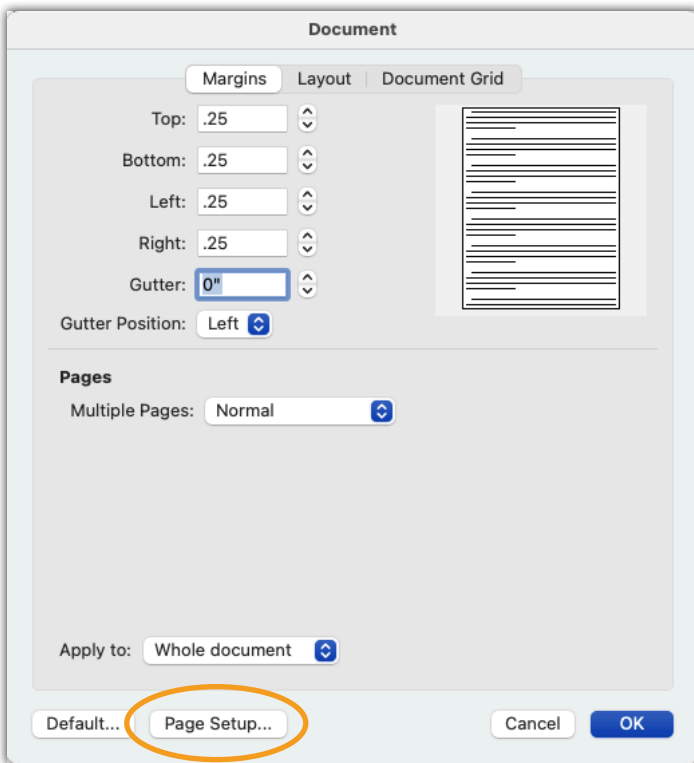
Document

Margins | Layout | Document Grid

Top: .25

Bottom: .25

Left: .25

Right: .25

Gutter: 0"

Gutter Position: Left

Pages

Multiple Pages: Normal

Apply to: Whole document

Default... Page Setup... Cancel OK